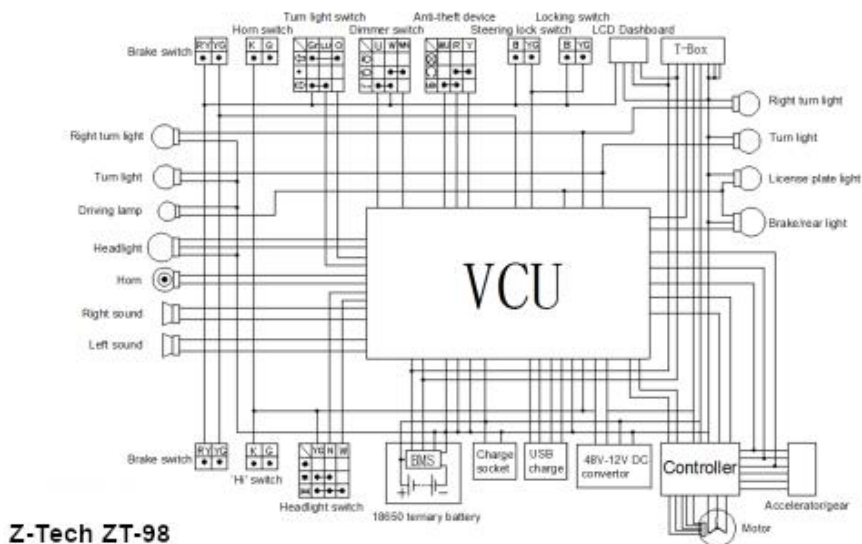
Brake switch
R/Y
Y/G
Horn switch
K
G
Turn light switch
Gr
Lu
O
Dimmer switch
U
W
Anti-theft device
R
Y
Steering lock switch
B
YG
Locking switch
B
YG
LCD Dashboard
T-Box
Right turn light
Turn light
License plate light
Brake/rear light
Right turn light
Turn light
Driving lamp
Headlight
Horn
Right sound
Left sound
VCU
Brake switch
R/Y
Y/G
K
G
'Hi' switch
YG
N
W
Headlight switch
BMS
18650 ternary battery
Charge socket
USB charge
48V-12V DC convertor
Controller
Accelerator/gear
Motor
Z-Tech ZT-98